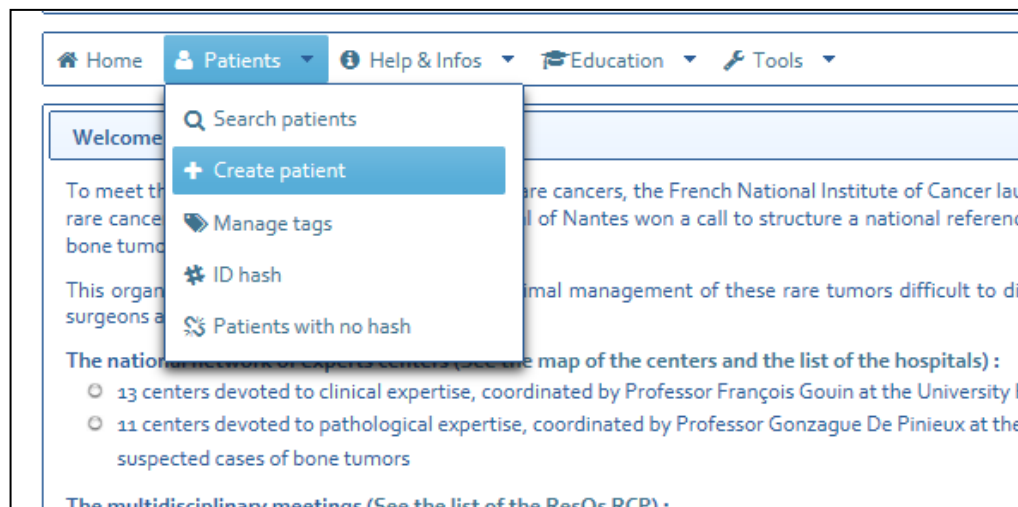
Home Patients Help & Infos Education Tools

Search patients
Create patient
Manage tags
ID hash
Patients with no hash

Welcome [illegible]

To meet th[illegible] rare cancers, the French National Institute of Cancer lau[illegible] rare cance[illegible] of Nantes won a call to structure a national referen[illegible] bone tum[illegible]

This organ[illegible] imal management of these rare tumors difficult to di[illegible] surgeons a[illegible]

The national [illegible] the map of the centers and the list of the hospitals) :
13 centers devoted to clinical expertise, coordinated by Professor François Gouin at the University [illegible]
11 centers devoted to pathological expertise, coordinated by Professor Gonzague De Pinieux at the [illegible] suspected cases of bone tumors

The multidisciplinary meetings (See the list of the ResOs RCP) :